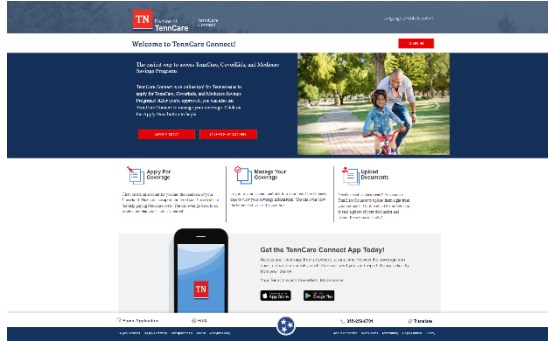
TN Division of TennCare | TennCare Connect

Welcome to TennCare Connect!

The quick way to access TennCare, CoverKids, and Medicare Savings Programs.

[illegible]

Apply For Coverage

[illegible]

Manage Your Coverage

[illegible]

Upload Documents

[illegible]

Get the TennCare Connect App Today!

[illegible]

App Store

Google Play

TN

855-259-0701

Translate